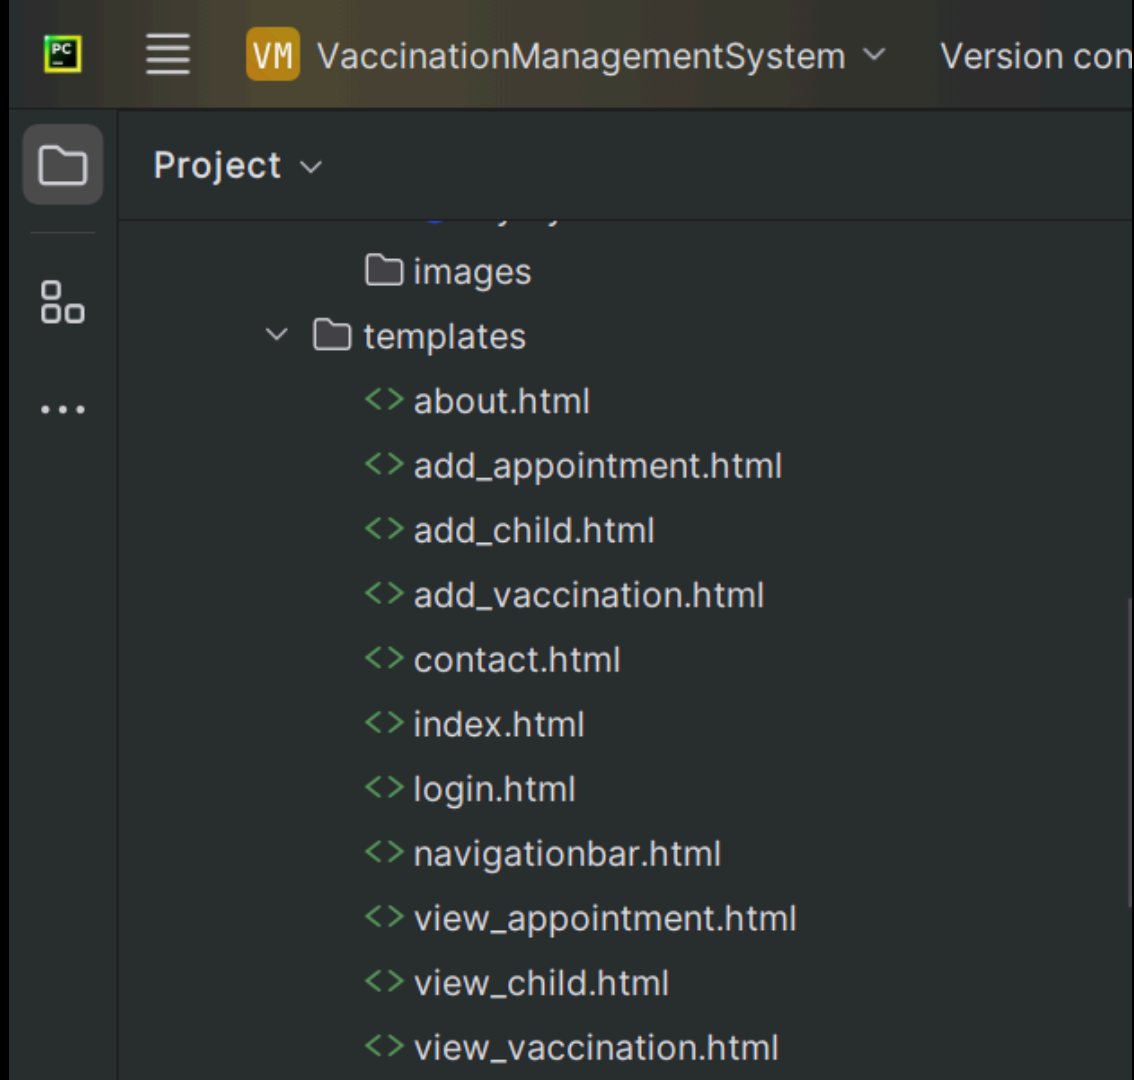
PC

VM VaccinationManagementSystem

Version con

Project

images

templates

about.html

add_appointment.html

add_child.html

add_vaccination.html

contact.html

index.html

login.html

navigationbar.html

view_appointment.html

view_child.html

view_vaccination.html